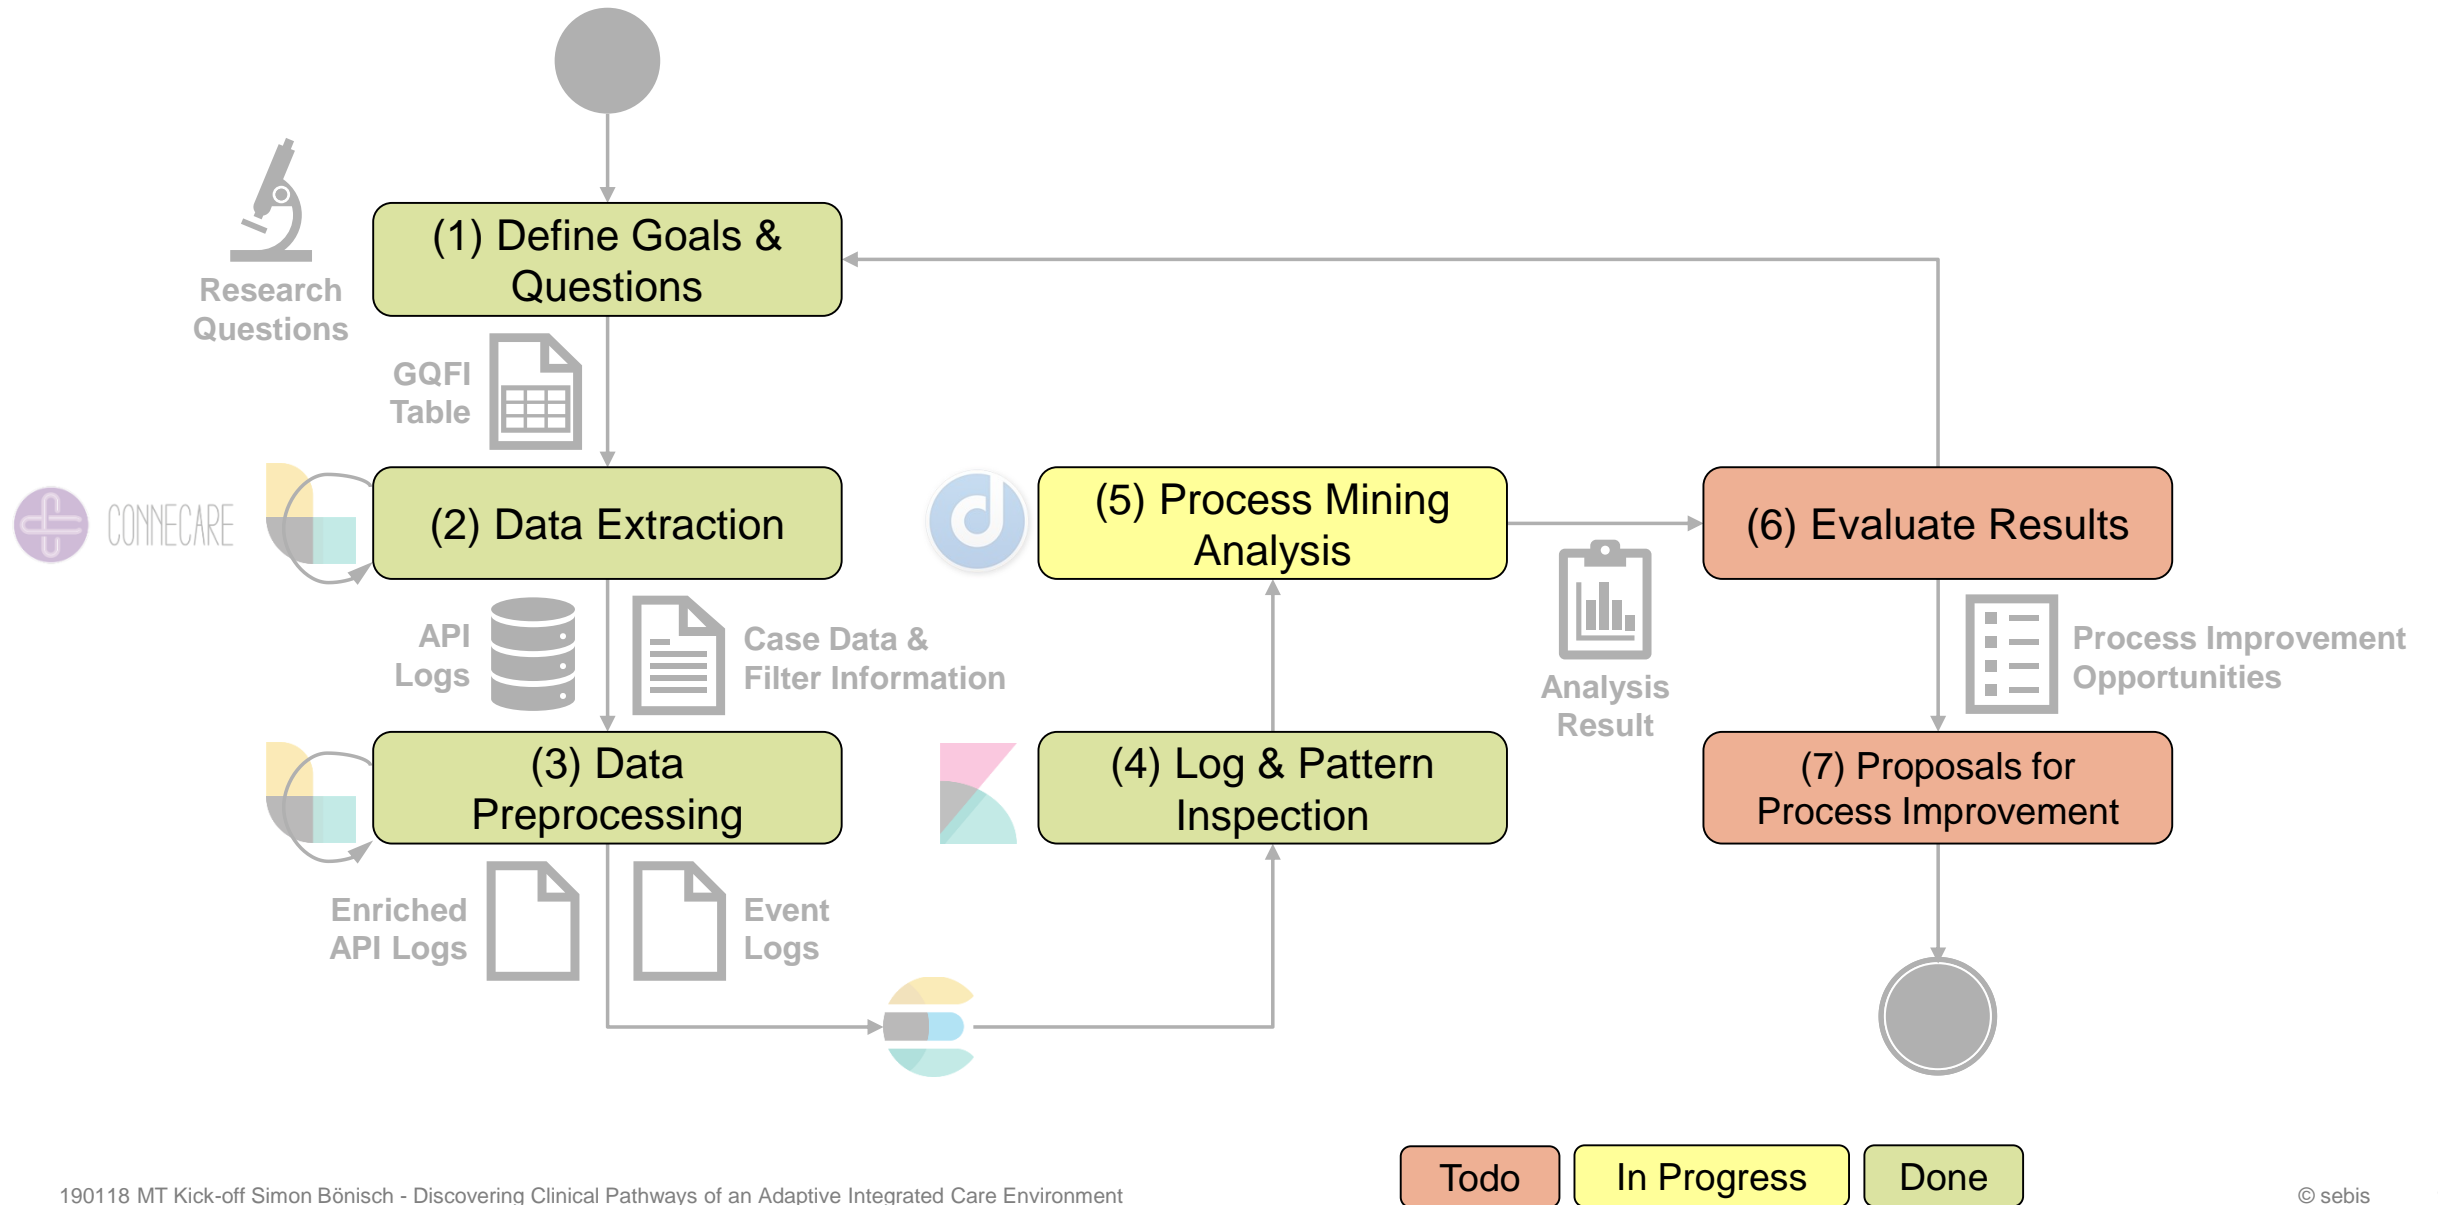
(1) Define Goals & Questions

Research Questions

GQFI Table

CONNECARE

(2) Data Extraction

(5) Process Mining Analysis

(6) Evaluate Results

API Logs

Case Data & Filter Information

Analysis Result

Process Improvement Opportunities

(3) Data Preprocessing

(4) Log & Pattern Inspection

(7) Proposals for Process Improvement

Enriched API Logs

Event Logs

Todo

In Progress

Done

190118 MT Kick-off Simon Bönisch - Discovering Clinical Pathways of an Adaptive Integrated Care Environment

© sebis